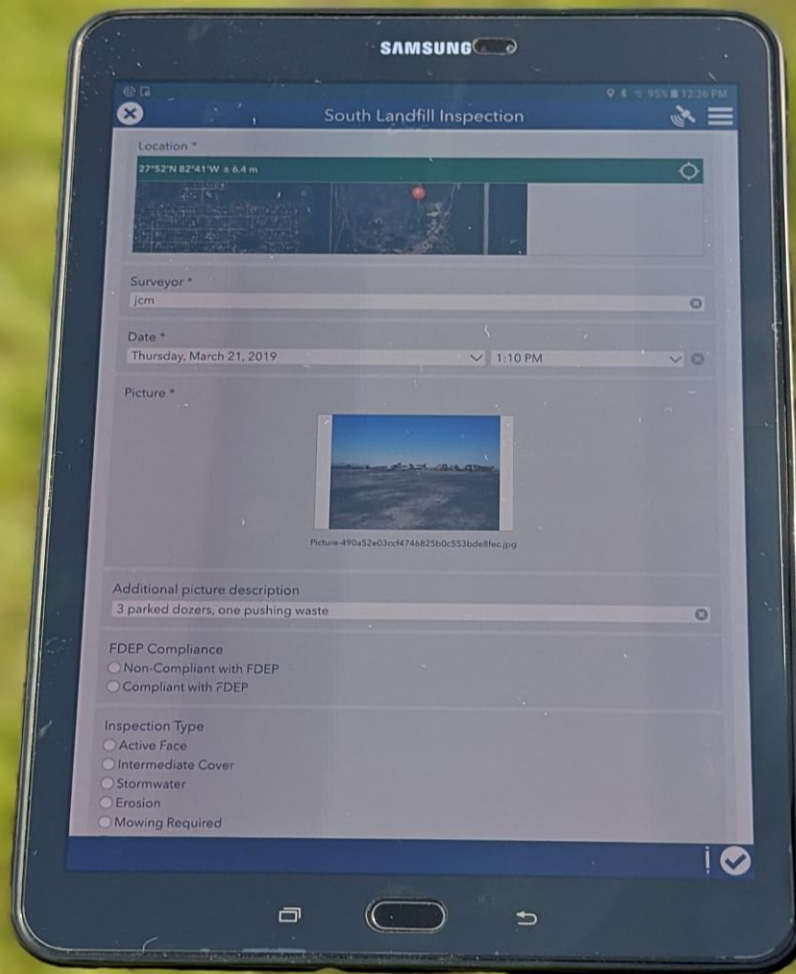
SAMSUNG

95% 12:36 PM

South Landfill Inspection

Location *

27°52'N 82°41'W ± 6.4 m

Surveyor *

jcm

Date *

Thursday, March 21, 2019

1:10 PM

Picture *

Picture-490a52e03cd4746825b0c553bde8fec.jpg

Additional picture description

3 parked dozers, one pushing waste

FDEP Compliance

Non-Compliant with FDEP

Compliant with FDEP

Inspection Type

Active Face

Intermediate Cover

Stormwater

Erosion

Mowing Required